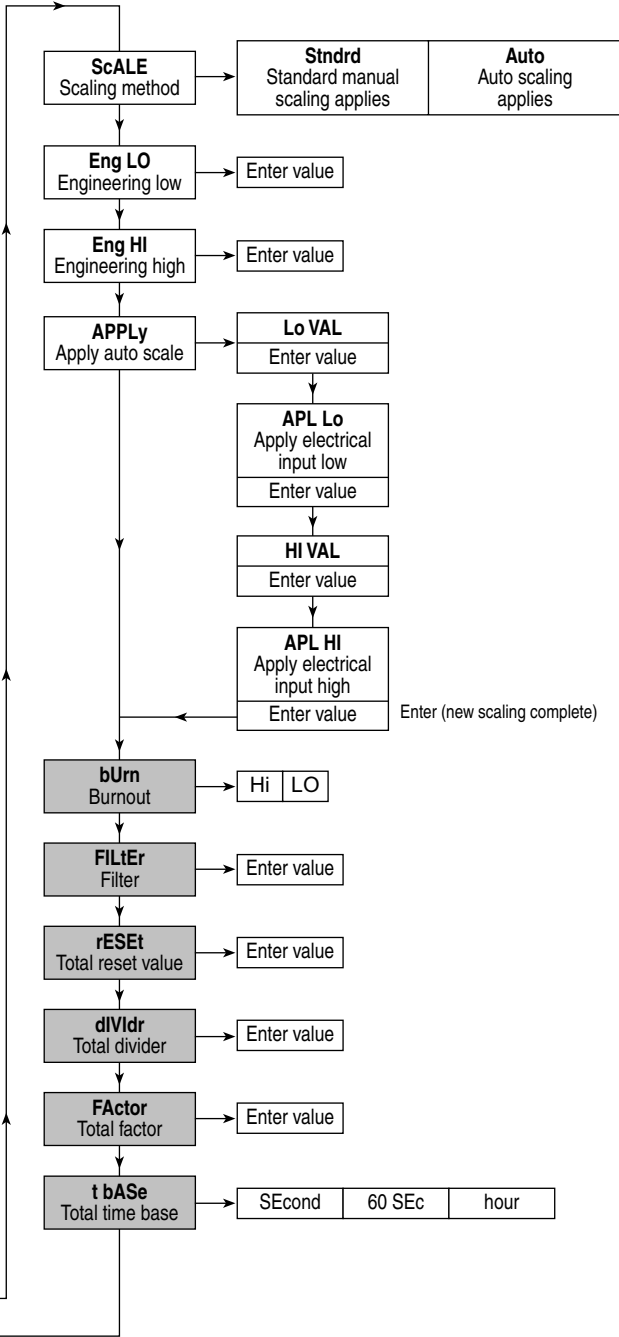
ScALE
Scaling method

Stndrd
Standard manual scaling applies

Auto
Auto scaling applies

Eng LO
Engineering low

Enter value

Eng HI
Engineering high

Enter value

APPLy
Apply auto scale

Lo VAL
Enter value

APL Lo
Apply electrical input low
Enter value

HI VAL
Enter value

APL HI
Apply electrical input high
Enter value

Enter (new scaling complete)

bUrn
Burnout

| Hi | LO |
|---|---|

FILtEr
Filter

Enter value

rESEt
Total reset value

Enter value

dIVIdr
Total divider

Enter value

FActor
Total factor

Enter value

t bASe
Total time base

| SEcond | 60 SEc | hour |
|---|---|---|